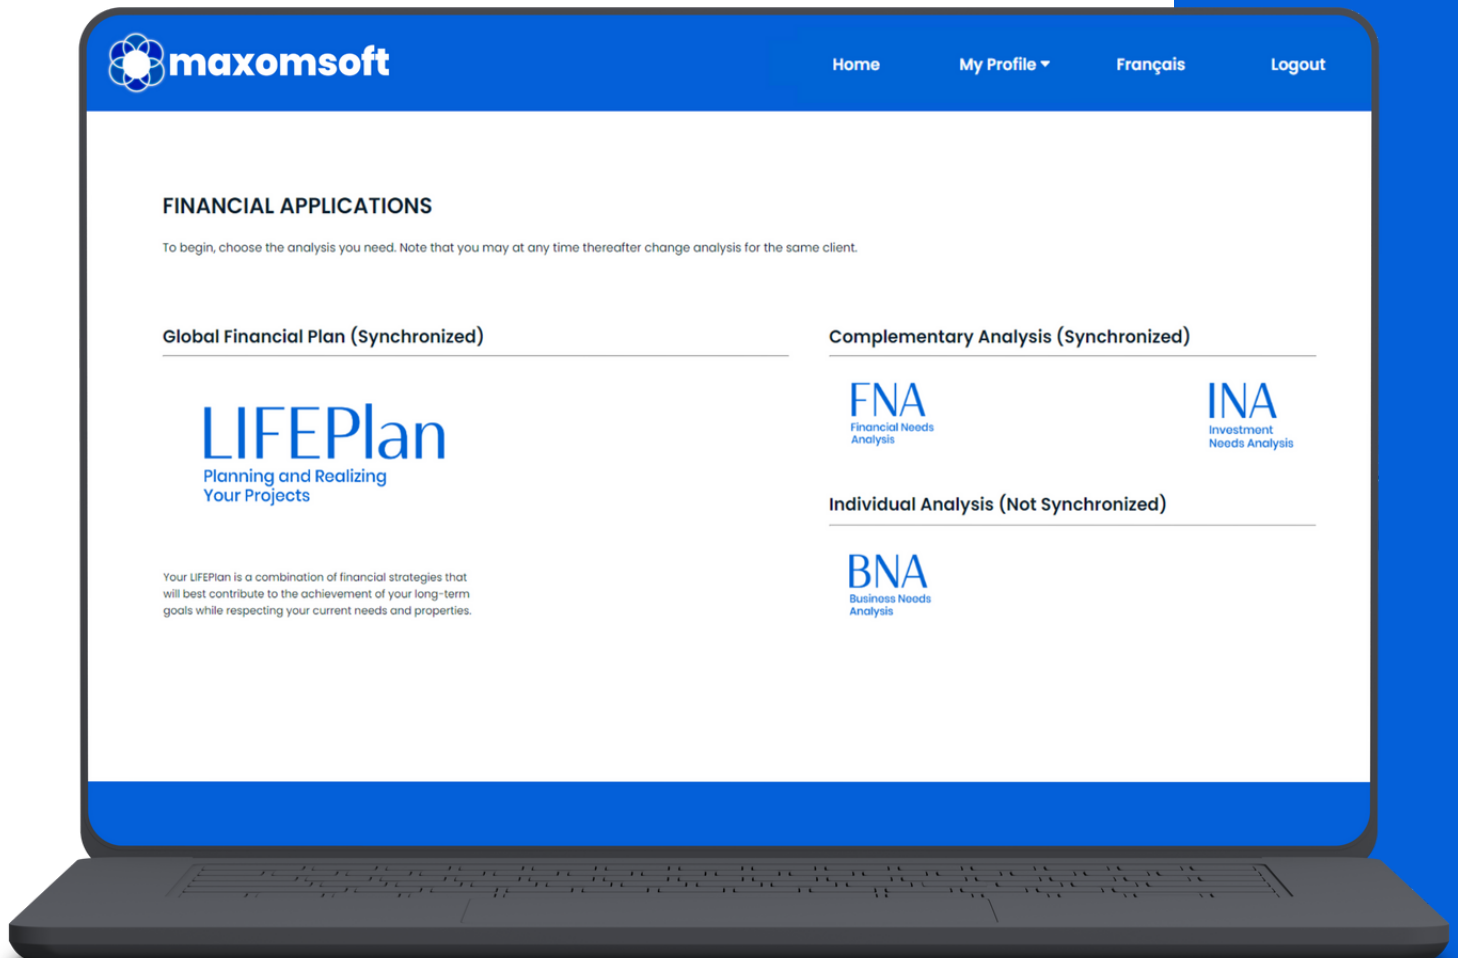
maxomsoft

Home My Profile Français Logout

FINANCIAL APPLICATIONS

To begin, choose the analysis you need. Note that you may at any time thereafter change analysis for the same client.

Global Financial Plan (Synchronized)

LIFEPlan
Planning and Realizing Your Projects

Your LIFEPlan is a combination of financial strategies that will best contribute to the achievement of your long-term goals while respecting your current needs and properties.

Complementary Analysis (Synchronized)

FNA
Financial Needs Analysis

INA
Investment Needs Analysis

Individual Analysis (Not Synchronized)

BNA
Business Needs Analysis